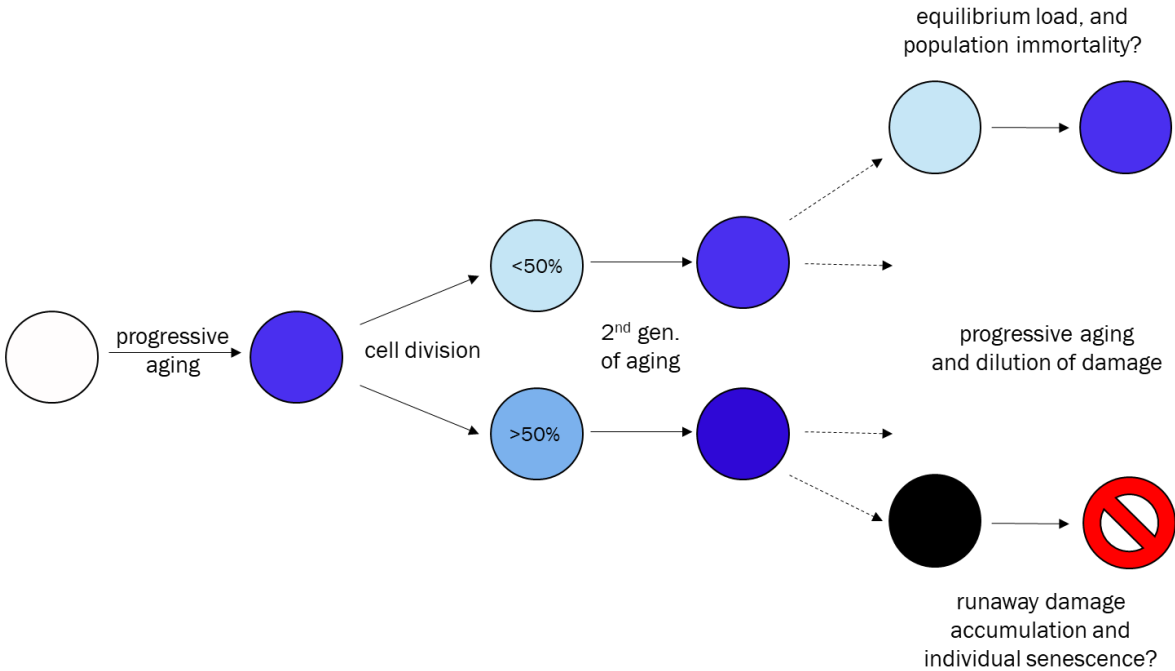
equilibrium load, and population immortality?

progressive aging

cell division

<50%

>50%

2$^{nd}$ gen. of aging

progressive aging and dilution of damage

runaway damage accumulation and individual senescence?